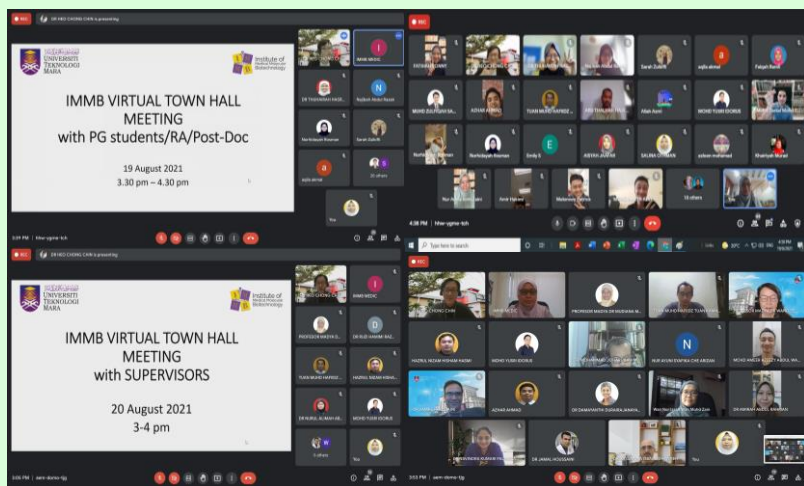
REC

DR NEO CHONG CHIN is presenting

UNIVERSITI TEKNOLOGI MARA

Institute of Medical Molecular Biotechnology

IMMB VIRTUAL TOWN HALL MEETING with PG students/RA/Post-Doc

19 August 2021

3.30 pm – 4.30 pm

IMMB MEDIC

DR THAVARAJAH

Nurbesh Abdul Razak

Nurhidayah Rosman

Sarah Zulkifli

aqila asmai

26 others

You

REC

DR NEO CHONG CHIN is presenting

UNIVERSITI TEKNOLOGI MARA

Institute of Medical Molecular Biotechnology

IMMB VIRTUAL TOWN HALL MEETING with SUPERVISORS

20 August 2021

3-4 pm

IMMB MEDIC

PROFESSOR MADYA

DR RUZI HAMIM

TUAN MUHD FAIRUZ

HAZRUL NIZAM

DR NURUL ALIMAH

MOHD YUSRI IDORUS

5 others

You

REC

Sarah Zulkifli

aqila asmai

Fakyah Razak

MUHD ZULFIQAR

AZHAR AHMAD

TUAN MUHD FAIRUZ

Alzah Aumi

MOHD YUSRI IDORUS

Nurhidayah Rosman

Emily S

SALINA OTHMAN

zakaria muhamad

Khairiyah Murad

Mahendra Sangrini

16 others

4:38 PM

REC

PROFESSOR MADYA DR MADIHAH

IMMB MEDIC

HAZRUL NIZAM HISHAM HADIMI

MOHD YUSRI IDORUS

NUR AYUNI SYAFIKA CHE ARIDAN

MOHD HAFIZ

AZHAR AHMAD

DR DAMAYANTHI DURAIRAJANAYAGAM

DR NAFISAH ABDUL RAHMAN

DR JAMAL HOUSSAINI

You